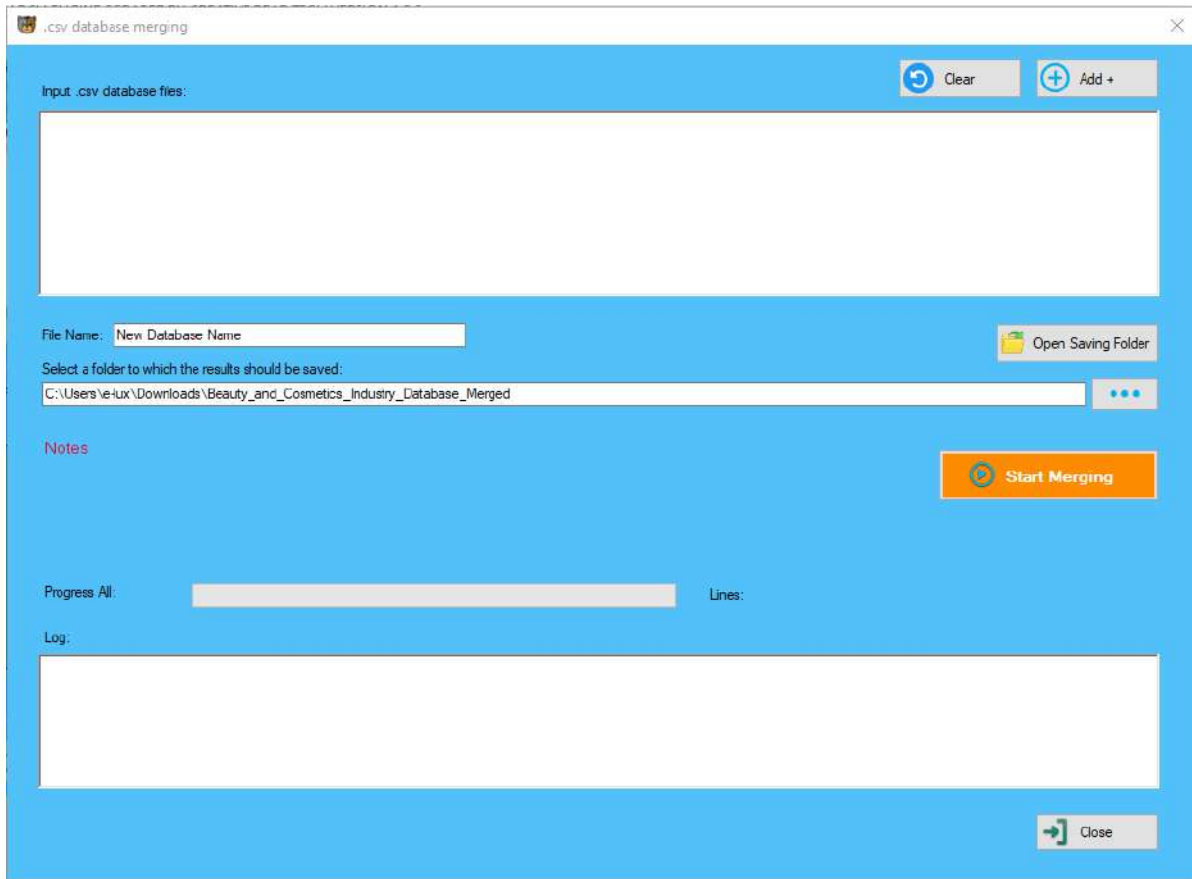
.csv database merging

Clear

Add +

Input .csv database files:

File Name: New Database Name

Open Saving Folder

Select a folder to which the results should be saved:

C:\Users\e-lux\Downloads\Beauty_and_Cosmetics_Industry_Database_Merged

•••

Notes

Start Merging

Progress All:

Lines:

Log:

Close